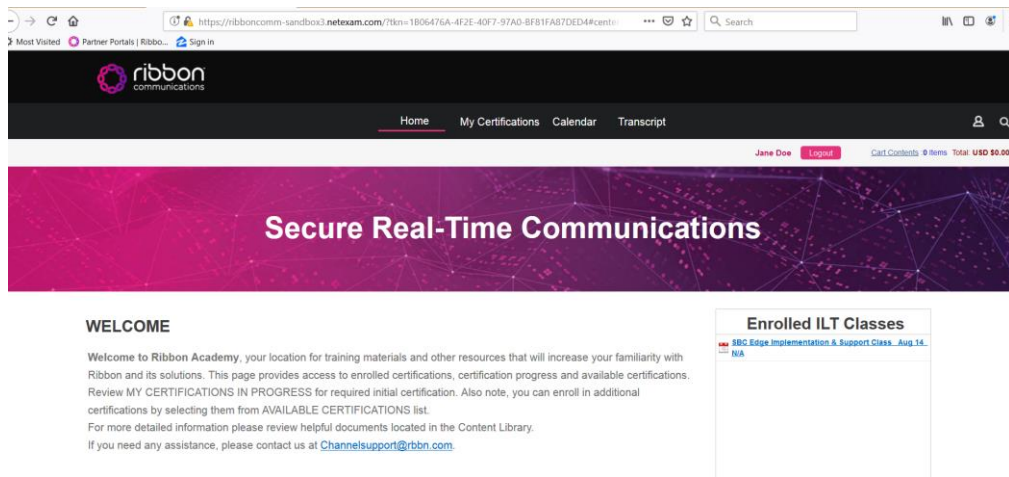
https://ribboncomm-sandbox3.netexam.com/?tkn=1B06476A-4F2E-40F7-97A0-BF81FA87DED4#cent

Search

Most Visited Partner Portals | Ribbo... Sign in

ribbon communications

Home My Certifications Calendar Transcript

Jane Doe Logout Cart Contents 0 Items Total: USD $0.00

Secure Real-Time Communications

WELCOME

Welcome to Ribbon Academy, your location for training materials and other resources that will increase your familiarity with Ribbon and its solutions. This page provides access to enrolled certifications, certification progress and available certifications. Review MY CERTIFICATIONS IN PROGRESS for required initial certification. Also note, you can enroll in additional certifications by selecting them from AVAILABLE CERTIFICATIONS list.
For more detailed information please review helpful documents located in the Content Library.
If you need any assistance, please contact us at Channelsupport@rbbn.com.

Enrolled ILT Classes

SBC Edge Implementation & Support Class Aug 14 N/A